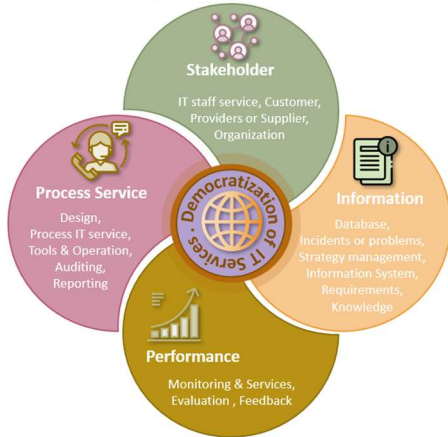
Stakeholder

IT staff service, Customer, Providers or Supplier, Organization

Process Service

Design, Process IT service, Tools & Operation, Auditing, Reporting

Democratization of IT Services

Information

Database, Incidents or problems, Strategy management, Information System, Requirements, Knowledge

Performance

Monitoring & Services, Evaluation , Feedback